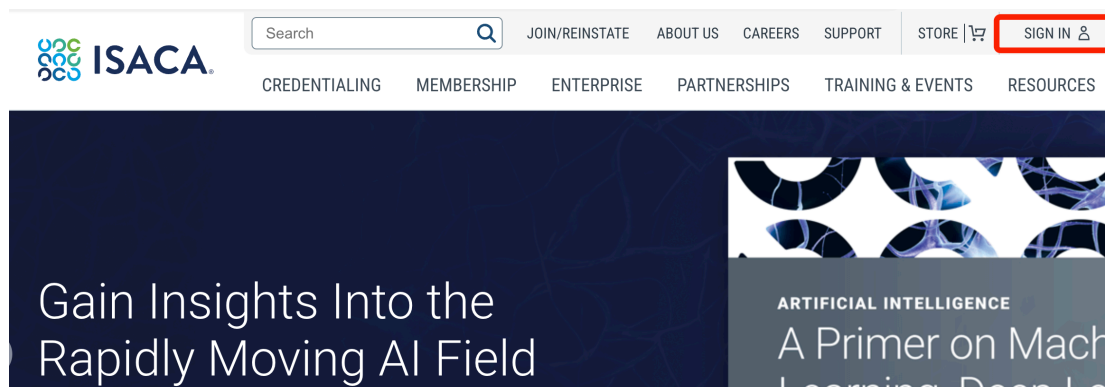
ISACA

Search

JOIN/REINSTATE ABOUT US CAREERS SUPPORT STORE SIGN IN

CREDENTIALING MEMBERSHIP ENTERPRISE PARTNERSHIPS TRAINING & EVENTS RESOURCES

Gain Insights Into the Rapidly Moving AI Field

ARTIFICIAL INTELLIGENCE

A Primer on Mach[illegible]